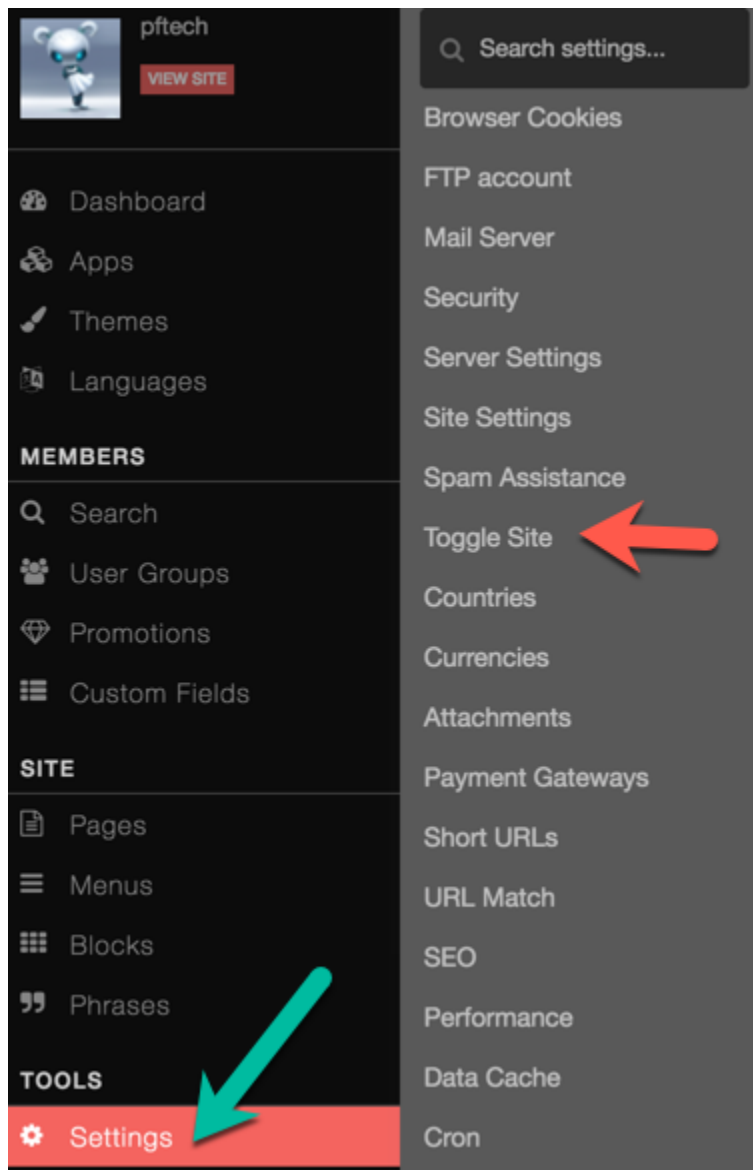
pftech
VIEW SITE

Dashboard
Apps
Themes
Languages

MEMBERS
Search
User Groups
Promotions
Custom Fields

SITE
Pages
Menus
Blocks
Phrases

TOOLS
Settings

Search settings...
Browser Cookies
FTP account
Mail Server
Security
Server Settings
Site Settings
Spam Assistance
Toggle Site
Countries
Currencies
Attachments
Payment Gateways
Short URLs
URL Match
SEO
Performance
Data Cache
Cron